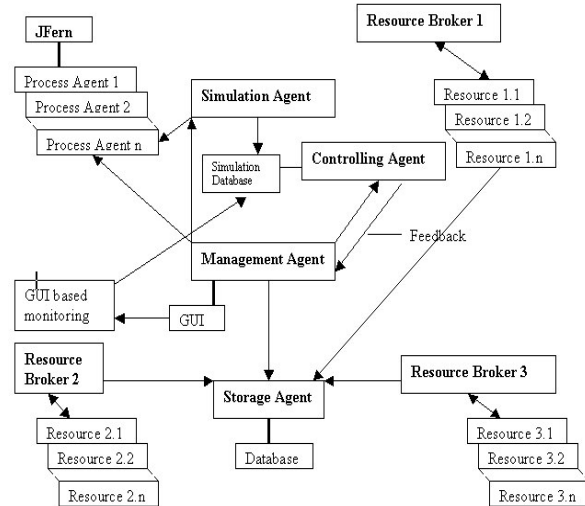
JFern

Process Agent 1

Process Agent 2

Process Agent n

Simulation Agent

Simulation Database

Controlling Agent

Resource Broker 1

Resource 1.1

Resource 1.2

Resource 1.n

Feedback

Management Agent

GUI based monitoring

GUI

Resource Broker 2

Storage Agent

Resource Broker 3

Resource 2.1

Resource 2.2

Resource 2.n

Database

Resource 3.1

Resource 3.2

Resource 3.n